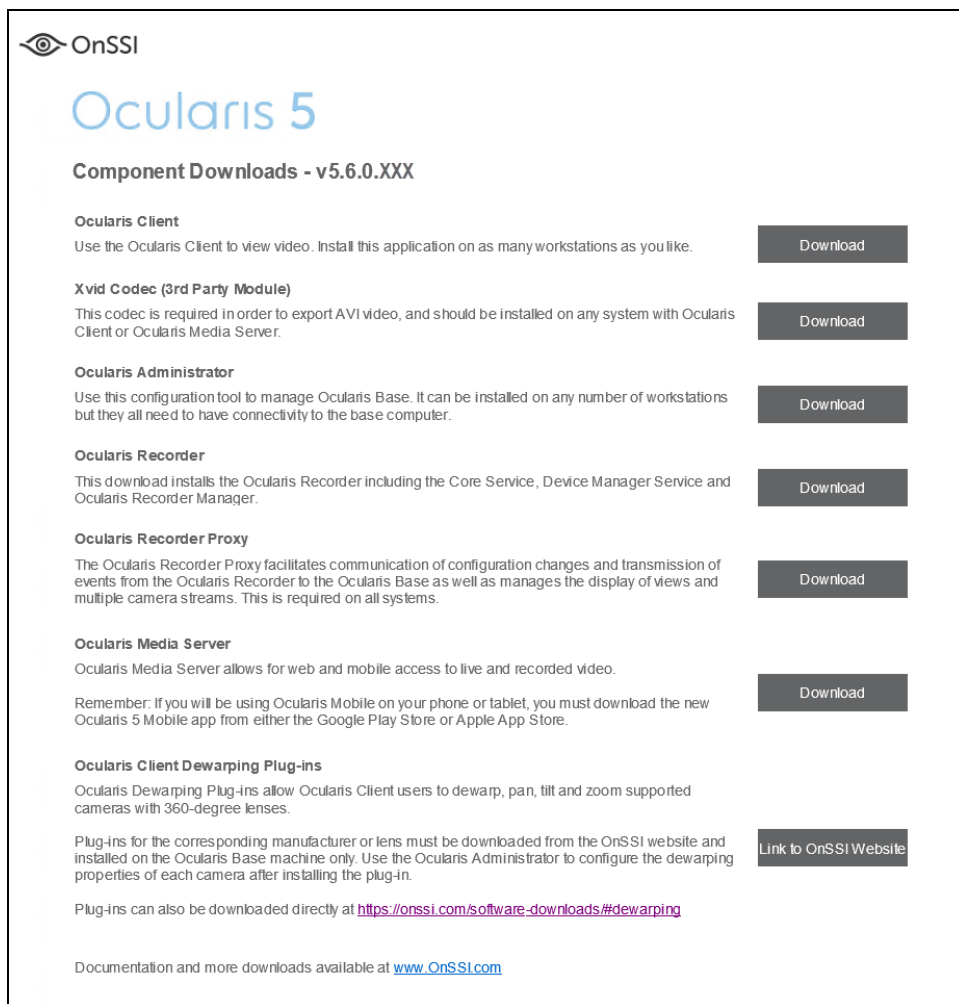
OnSSI

Ocularis 5

Component Downloads - v5.6.0.XXX

Ocularis Client
Use the Ocularis Client to view video. Install this application on as many workstations as you like.

Download

Xvid Codec (3rd Party Module)
This codec is required in order to export AVI video, and should be installed on any system with Ocularis Client or Ocularis Media Server.

Download

Ocularis Administrator
Use this configuration tool to manage Ocularis Base. It can be installed on any number of workstations but they all need to have connectivity to the base computer.

Download

Ocularis Recorder
This download installs the Ocularis Recorder including the Core Service, Device Manager Service and Ocularis Recorder Manager.

Download

Ocularis Recorder Proxy
The Ocularis Recorder Proxy facilitates communication of configuration changes and transmission of events from the Ocularis Recorder to the Ocularis Base as well as manages the display of views and multiple camera streams. This is required on all systems.

Download

Ocularis Media Server
Ocularis Media Server allows for web and mobile access to live and recorded video.

Remember: If you will be using Ocularis Mobile on your phone or tablet, you must download the new Ocularis 5 Mobile app from either the Google Play Store or Apple App Store.

Download

Ocularis Client Dewarping Plug-ins
Ocularis Dewarping Plug-ins allow Ocularis Client users to dewarp, pan, tilt and zoom supported cameras with 360-degree lenses.

Plug-ins for the corresponding manufacturer or lens must be downloaded from the OnSSI website and installed on the Ocularis Base machine only. Use the Ocularis Administrator to configure the dewarping properties of each camera after installing the plug-in.

Link to OnSSI Website

Plug-ins can also be downloaded directly at https://onssi.com/software-downloads/#dewarping

Documentation and more downloads available at www.OnSSI.com